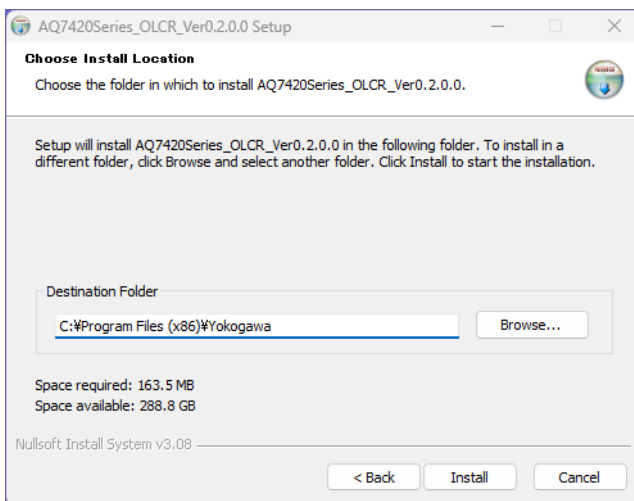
AQ7420Series_OLCR_Ver0.2.0.0 Setup

Choose Install Location

Choose the folder in which to install AQ7420Series_OLCR_Ver0.2.0.0.

Setup will install AQ7420Series_OLCR_Ver0.2.0.0 in the following folder. To install in a different folder, click Browse and select another folder. Click Install to start the installation.

Destination Folder

C:¥Program Files (x86)¥Yokogawa

Browse...

Space required: 163.5 MB
Space available: 288.8 GB

Nullsoft Install System v3.08

< Back

Install

Cancel